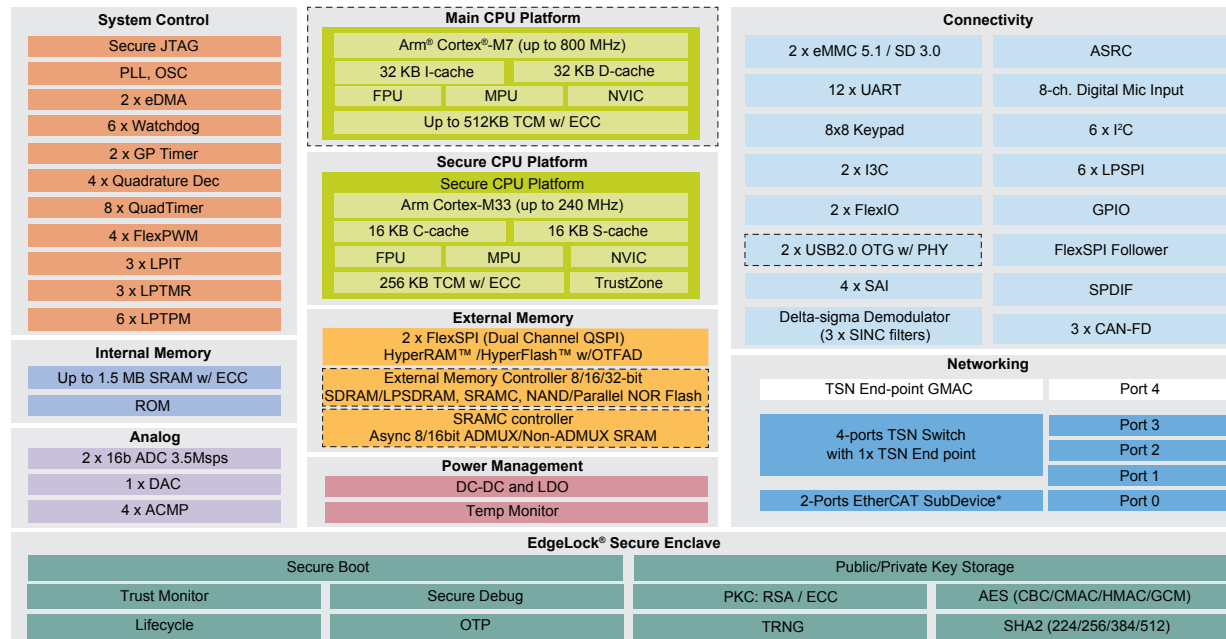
System Control
Secure JTAG
PLL, OSC
2 x eDMA
6 x Watchdog
2 x GP Timer
4 x Quadrature Dec
8 x QuadTimer
4 x FlexPWM
3 x LPIT
3 x LPTMR
6 x LPTPM

Internal Memory
Up to 1.5 MB SRAM w/ ECC
ROM

Analog
2 x 16b ADC 3.5Msps
1 x DAC
4 x ACMP

Main CPU Platform
Arm® Cortex®-M7 (up to 800 MHz)
32 KB I-cache
32 KB D-cache
FPU
MPU
NVIC
Up to 512KB TCM w/ ECC

Secure CPU Platform
Secure CPU Platform
Arm Cortex-M33 (up to 240 MHz)
16 KB C-cache
16 KB S-cache
FPU
MPU
NVIC
256 KB TCM w/ ECC
TrustZone

External Memory
2 x FlexSPI (Dual Channel QSPI) HyperRAM™ /HyperFlash™ w/OTFAD
External Memory Controller 8/16/32-bit SDRAM/LPSDRAM, SRAMC, NAND/Parallel NOR Flash
SRAMC controller Async 8/16bit ADMUX/Non-ADMUX SRAM

Power Management
DC-DC and LDO
Temp Monitor

Connectivity
2 x eMMC 5.1 / SD 3.0
ASRC
12 x UART
8-ch. Digital Mic Input
8x8 Keypad
6 x I$^2$C
2 x I3C
6 x LPSPI
2 x FlexIO
GPIO
2 x USB2.0 OTG w/ PHY
FlexSPI Follower
4 x SAI
SPDIF
Delta-sigma Demodulator (3 x SINC filters)
3 x CAN-FD

Networking
TSN End-point GMAC
Port 4
4-ports TSN Switch with 1x TSN End point
Port 3
Port 2
Port 1
2-Ports EtherCAT SubDevice*
Port 0

EdgeLock® Secure Enclave
Secure Boot
Public/Private Key Storage
Trust Monitor
Secure Debug
PKC: RSA / ECC
AES (CBC/CMAC/HMAC/GCM)
Lifecycle
OTP
TRNG
SHA2 (224/256/384/512)